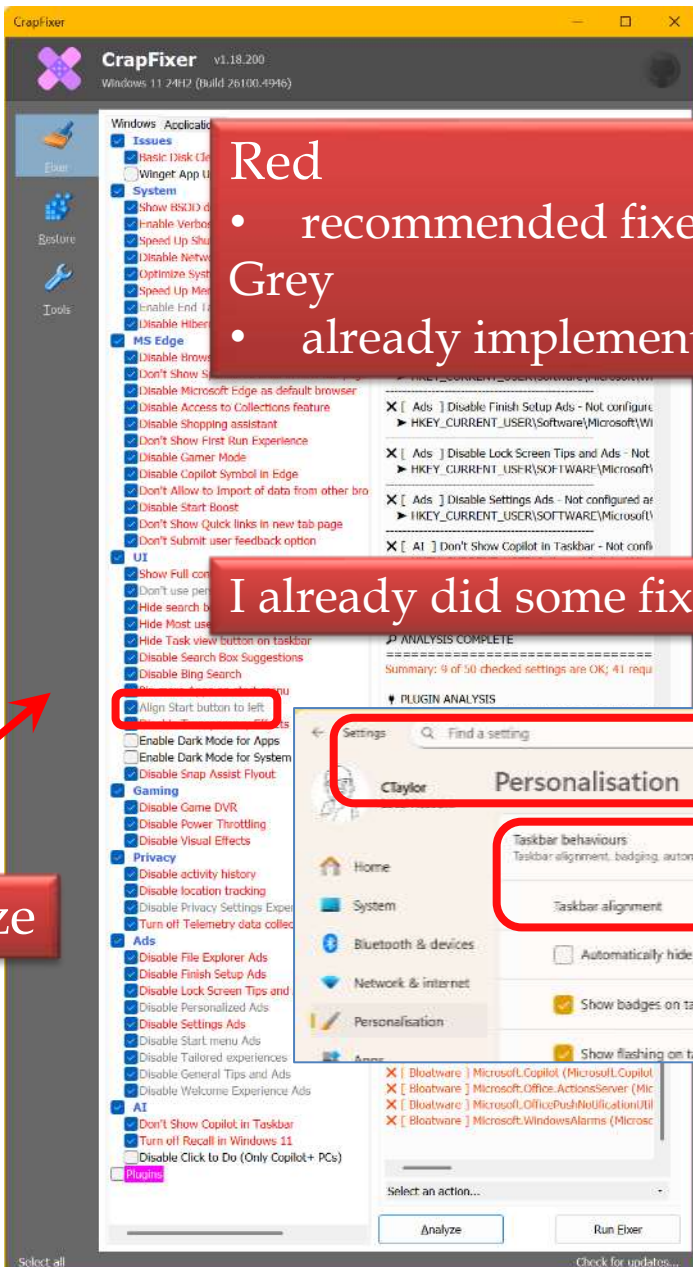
CrapFixer

CrapFixer v1.18.200
Windows 11 24H2 (Build 26100.4946)

Fixer
Restore
Tools

Windows Applicatio

Issues
Basic Disk Cle
Winget App U
System
Show BSOD d
Enable Verbos
Speed Up Shu
Disable Netw
Optimize Syst
Speed Up Me
Enable End Ta
Disable Hiber
MS Edge
Disable Brows
Don't Show S
Disable Microsoft Edge as default browser
Disable Access to Collections feature
Disable Shopping assistant
Don't Show First Run Experience
Disable Gamer Mode
Disable Copilot Symbol in Edge
Don't Allow to Import of data from other bro
Disable Start Boost
Don't Show Quick links in new tab page
Don't Submit user feedback option
UI
Show Full con
Don't use pen
Hide search b
Hide Most use
Hide Task view button on taskbar
Disable Search Box Suggestions
Disable Bing Search
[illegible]
Align Start button to left
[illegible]
Enable Dark Mode for Apps
Enable Dark Mode for System
Disable Snap Assist Flyout
Gaming
Disable Game DVR
Disable Power Throttling
Disable Visual Effects
Privacy
Disable activity history
Disable location tracking
Disable Privacy Settings Exper
Turn off Telemetry data collec
Ads
Disable File Explorer Ads
Disable Finish Setup Ads
Disable Lock Screen Tips and
Disable Personalized Ads
Disable Settings Ads
Disable Start menu Ads
Disable Tailored experiences
Disable General Tips and Ads
Disable Welcome Experience Ads
AI
Don't Show Copilot in Taskbar
Turn off Recall in Windows 11
Disable Click to Do (Only Copilot+ PCs)
Plugins

Red
• recommended fixe
Grey
• already implement

HKEY_CURRENT_USER\Software\Microsoft\Wi
X [ Ads ] Disable Finish Setup Ads - Not configure
➤ HKEY_CURRENT_USER\Software\Microsoft\Wi
X [ Ads ] Disable Lock Screen Tips and Ads - Not
➤ HKEY_CURRENT_USER\SOFTWARE\Microsoft\
X [ Ads ] Disable Settings Ads - Not configured as
➤ HKEY_CURRENT_USER\SOFTWARE\Microsoft\
X [ AI ] Don't Show Copilot in Taskbar - Not confi

I already did some fix

ANALYSIS COMPLETE
Summary: 9 of 50 checked settings are OK; 41 requ
PLUGIN ANALYSIS

ze

Settings Find a setting
CTaylor
Personalisation
Home
System
Bluetooth & devices
Network & internet
Personalisation
Apps
Taskbar behaviours
Taskbar alignment, badging, autom
Taskbar alignment
Automatically hide
Show badges on ta
Show flashing on ta

X [ Bloatware ] Microsoft.Copilot (Microsoft.Copilot
X [ Bloatware ] Microsoft.Office.ActionsServer (Mic
X [ Bloatware ] Microsoft.OfficePushNotificationUtil
X [ Bloatware ] Microsoft.WindowsAlarms (Microso

Select an action...
Analyze
Run Fixer
Select all
Check for updates...